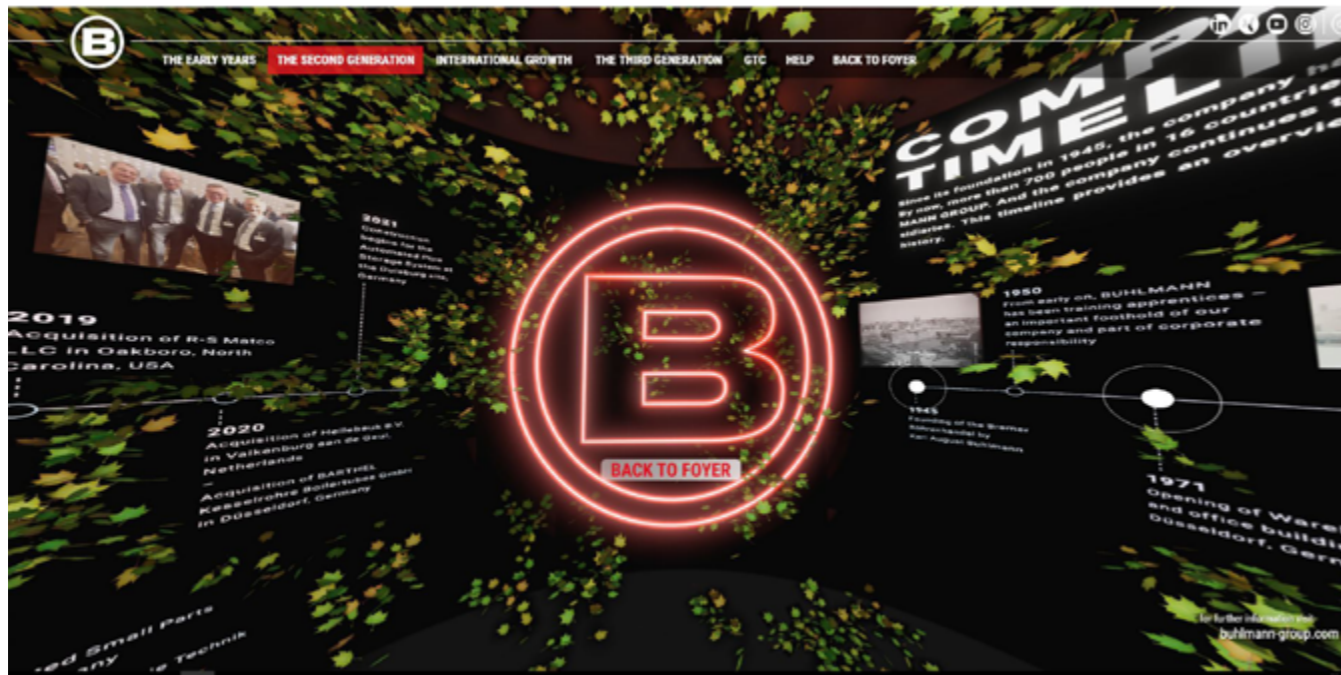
B

THE EARLY YEARS THE SECOND GENERATION INTERNATIONAL GROWTH THE THIRD GENERATION GTC HELP BACK TO FOYER

COMPANY TIMELINE

Since its foundation in 1945, the company has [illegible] By now, more than 700 people in 16 countries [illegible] MANN GROUP. And the company continues to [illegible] sidiaries. This timeline provides an overview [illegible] history.

2021
Construction begins for the Automated Pipe Storage System at the Duisburg site, Germany

2019
Acquisition of R-S Matco LLC in Oakboro, North Carolina, USA

2020
Acquisition of Hellebaut B.V. in Valkenburg aan de Geul, Netherlands
–
Acquisition of BARTHEL Kesselrohre Boilertubes GmbH in Düsseldorf, Germany

1950
From early on, BUHLMANN has been training apprentices – an important foothold of our company and part of corporate responsibility

1945
Founding of the Bremer Röhrenhandel by Karl August Buhlmann

1971
Opening of Ware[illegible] and office buildi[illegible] Düsseldorf, Germ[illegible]

BACK TO FOYER

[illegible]ed Small Parts
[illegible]any
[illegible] Technik

for further information visit
buhlmann-group.com